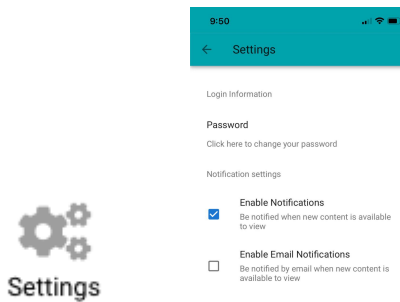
Settings

9:50

←

Settings

Login Information

Password

Click here to change your password

Notification settings

Enable Notifications

Be notified when new content is available to view

Enable Email Notifications

Be notified by email when new content is available to view